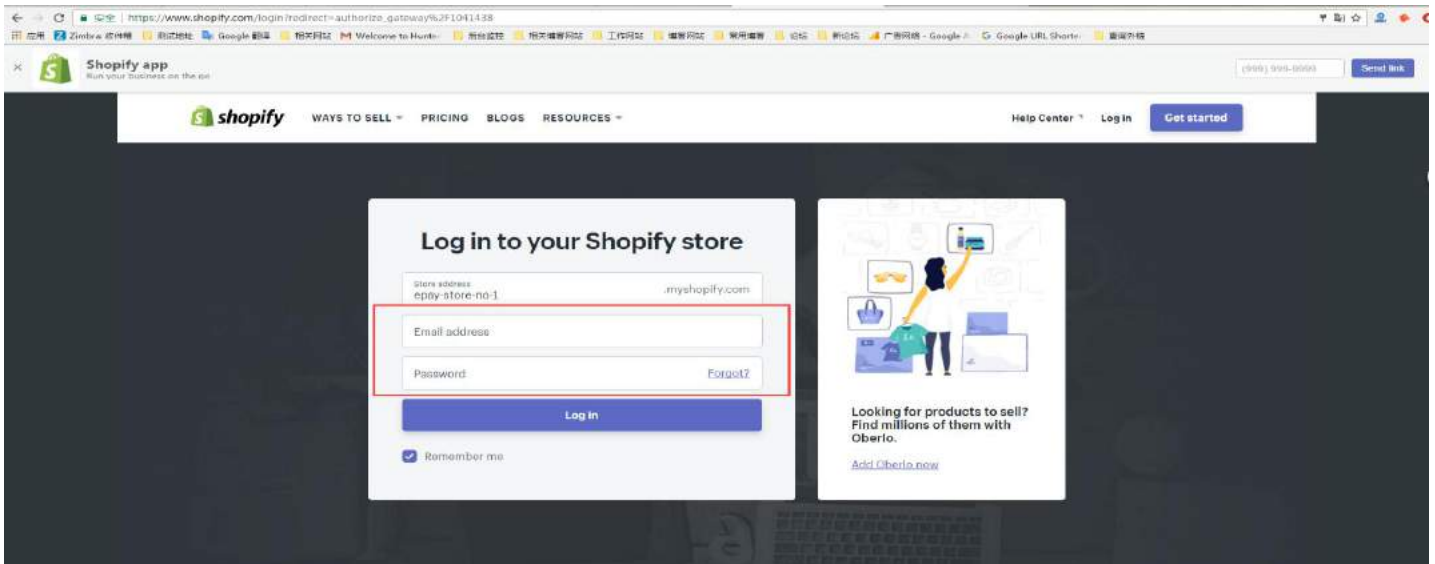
安全 | https://www.shopify.com/login?redirect=authorize_gateway%2F1041438

应用 Zimbra 收件箱 测试地址 Google 翻译 相关网站 Welcome to Hunte 后台监控 相关博客网站 工作网站 博客网站 常用博客 论坛 新论坛 广告网络 - Google A Google URL Shorte 查询外链

×

Shopify app
Run your business on the go

(999) 999-9999

Send link

shopify

WAYS TO SELL

PRICING

BLOGS

RESOURCES

Help Center

Log in

Get started

Log in to your Shopify store

Store address
epay-store-no-1

.myshopify.com

Email address

Password

Forgot?

Log in

Remember me

Looking for products to sell? Find millions of them with Oberlo.

Add Oberlo now